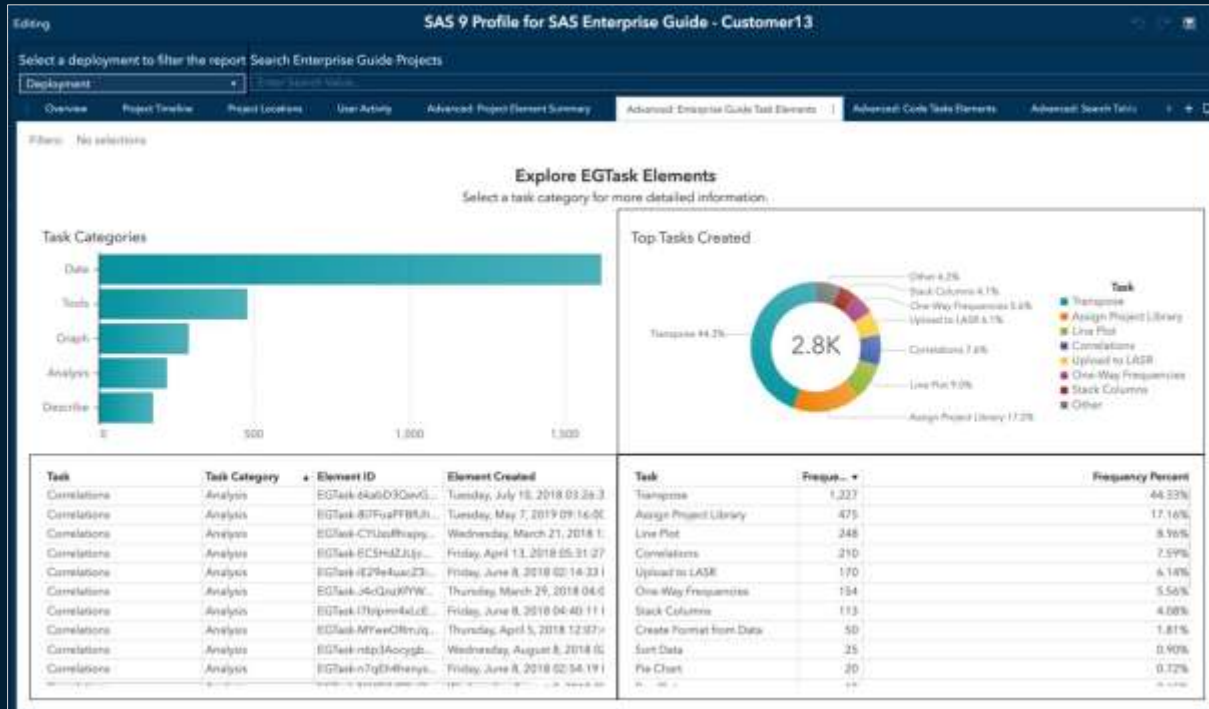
Editing

SAS 9 Profile for SAS Enterprise Guide - Customer13

Select a deployment to filter the report Search Enterprise Guide Projects

Deployment

Enter Search Value...

Overview | Project Timeline | Project Locations | User Activity | Advanced: Project Element Summary | Advanced: Enterprise Guide Task Elements | Advanced: Code Tasks Elements | Advanced: Search Tables

Filters: No selections

Explore EGTask Elements

Select a task category for more detailed information.

Task Categories

Data
Tools
Graph
Analysis
Describe

0 500 1,000 1,500

Top Tasks Created

2.8K

Other 4.2%
Stack Columns 4.1%
One-Way Frequencies 5.6%
Upload to LASR 6.1%
Transpose 44.3%
Correlations 7.6%
Line Plot 9.0%
Assign Project Library 17.2%

Task
Transpose
Assign Project Library
Line Plot
Correlations
Upload to LASR
One-Way Frequencies
Stack Columns
Other

| Task | Task Category | Element ID | Element Created |
|---|---|---|---|
| Correlations | Analysis | EGTask-6kabD3QwG... | Tuesday, July 10, 2018 03:26:3 |
| Correlations | Analysis | EGTask-BJFuaFFBfUt... | Tuesday, May 7, 2019 09:16:0 |
| Correlations | Analysis | EGTask-C7Uodfhqpy... | Wednesday, March 21, 2018 1 |
| Correlations | Analysis | EGTask-EC5HdZJUp... | Friday, April 13, 2018 05:31:27 |
| Correlations | Analysis | EGTask-tE29e4uacZ3... | Friday, June 8, 2018 02:14:33 |
| Correlations | Analysis | EGTask-J4cQnzKfYW... | Thursday, March 29, 2018 04:0 |
| Correlations | Analysis | EGTask-l7blpnn4xLcE... | Friday, June 8, 2018 04:40:11 |
| Correlations | Analysis | EGTask-MYweORmJq... | Thursday, April 5, 2018 12:07: |
| Correlations | Analysis | EGTask-nbp3Aocygb... | Wednesday, August 8, 2018 0 |
| Correlations | Analysis | EGTask-n7qEH4henys... | Friday, June 8, 2018 02:54:19 |

| Task | Freque... | Frequency Percent |
|---|---|---|
| Transpose | 1,227 | 44.33% |
| Assign Project Library | 475 | 17.16% |
| Line Plot | 248 | 8.96% |
| Correlations | 210 | 7.59% |
| Upload to LASR | 170 | 6.14% |
| One-Way Frequencies | 154 | 5.56% |
| Stack Columns | 113 | 4.08% |
| Create Format from Data | 50 | 1.81% |
| Sort Data | 25 | 0.90% |
| Pie Chart | 20 | 0.72% |